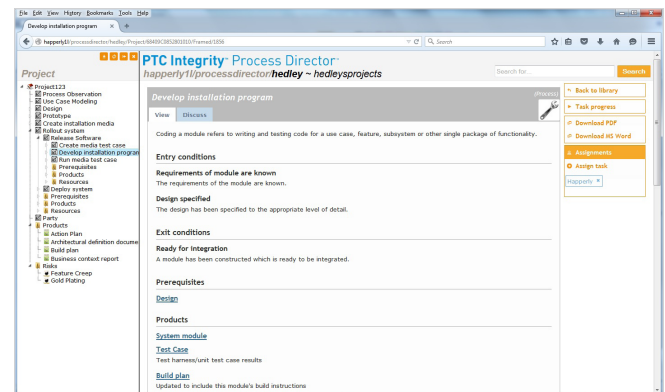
File Edit View History Bookmarks Tools Help

Develop installation program

happerly1l/processdirector/hedley/Project/68489C3852803010/Framed/1856

Search

Project

Project123
Process Observation
Use Case Modeling
Design
Prototype
Create installation media
Rollout system
Release Software
Create media test case
Develop installation program
Run media test case
Prerequisites
Products
Resources
Deploy system
Prerequisites
Products
Resources
Party
Products
Action Plan
Architectural definition docume
Build plan
Business context report
Risks
Feature Creep
Gold Plating

PTC Integrity™ Process Director™
happerly1l/processdirector/hedley ~ hedleysprojects

Search for...

Search

Develop installation program

(Process)

View

Discuss

Coding a module refers to writing and testing code for a use case, feature, subsystem or other single package of functionality.

Entry conditions

Requirements of module are known
The requirements of the module are known.

Design specified
The design has been specified to the appropriate level of detail.

Exit conditions

Ready for integration
A module has been constructed which is ready to be integrated.

Prerequisites

Design

Products

System module

Test Case
Test harness/unit test case results

Build plan
Updated to include this module's build instructions

Back to library

Task progress

Download PDF

Download MS Word

Assignments

Assign task

Happerly